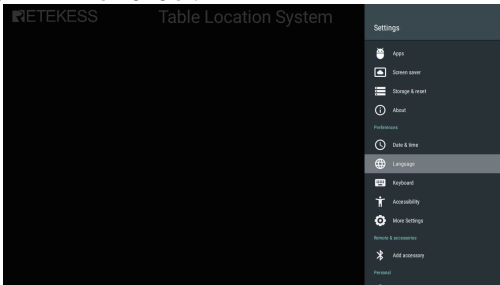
RETEKESS Table Location System

Settings

Apps

Screen saver

Storage & reset

About

Preferences

Date & time

Language

Keyboard

Accessibility

More Settings

Remote & accessories

Add accessory

Personal